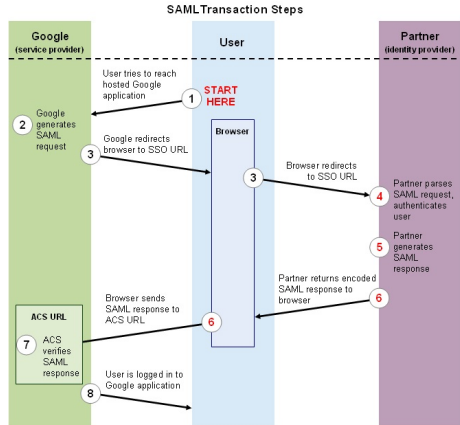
SAMLTransaction Steps

Google
(service provider)

User

Partner
(identity provider)

User tries to reach hosted Google application

1

START HERE

2 Google generates SAML request

Browser

Google redirects browser to SSO URL

3

3

Browser redirects to SSO URL

4 Partner parses SAML request, authenticates user

5 Partner generates SAML response

Partner returns encoded SAML response to browser

6

ACS URL

Browser sends SAML response to ACS URL

6

7 ACS verifies SAML response

User is logged in to Google application

8